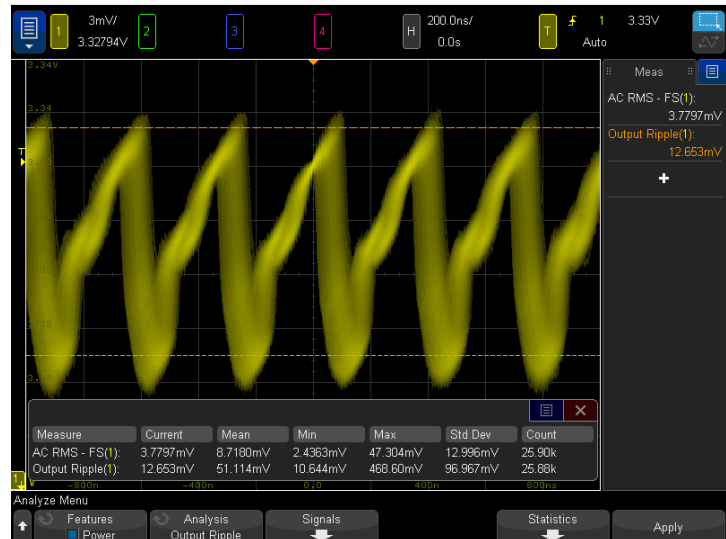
1 3mV/ 3.32794V 2 3 4 H 200.0ns/ 0.0s T 1 3.33V Auto

3.34V
3.34
T
3.32
3.32

Meas
AC RMS - FS(1):
3.7797mV
Output Ripple(1):
12.653mV
+

| Measure | Current | Mean | Min | Max | Std Dev | Count |
|---|---|---|---|---|---|---|
| AC RMS - FS(1): | 3.7797mV | 8.7180mV | 2.4363mV | 47.304mV | 12.996mV | 25.90k |
| Output Ripple(1): | 12.653mV | 51.114mV | 10.644mV | 468.60mV | 96.967mV | 25.88k |

-800n -400n 0.0 400n 800ns

Analyze Menu
Features Power
Analysis Output Ripple
Signals
Statistics
Apply